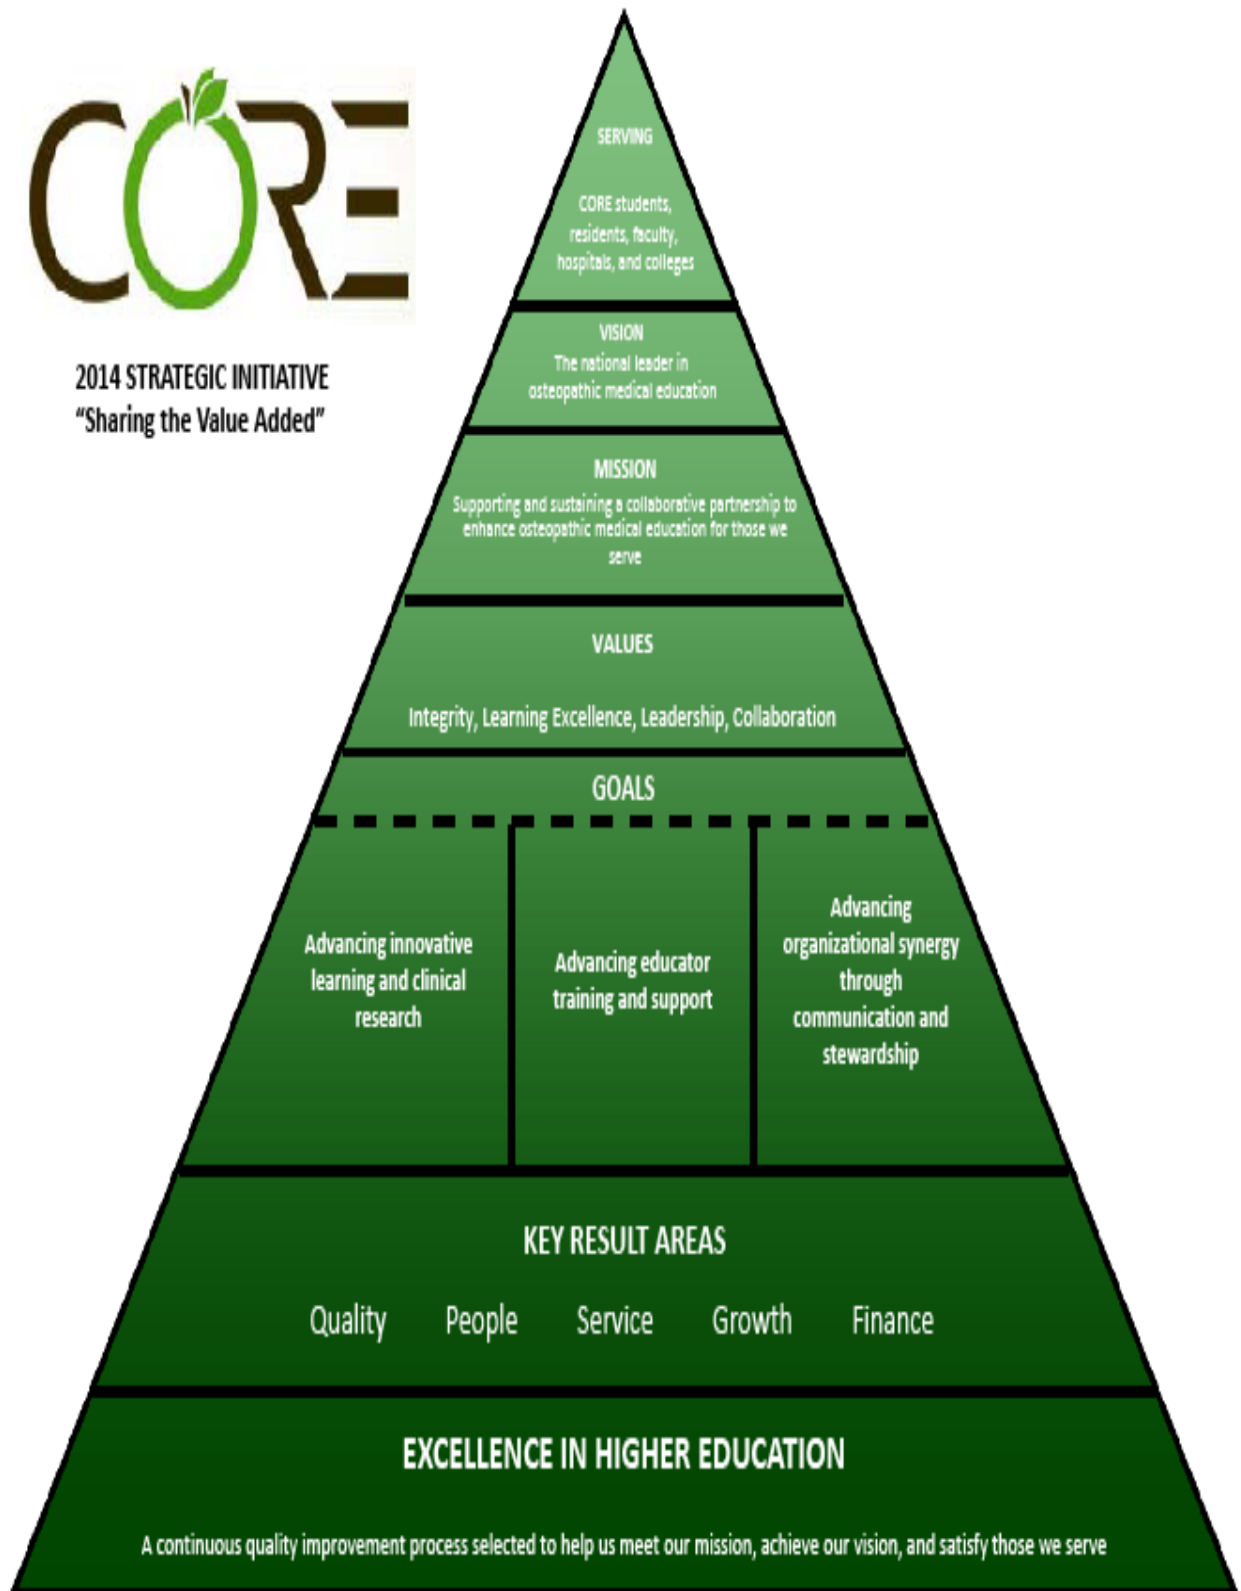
CORE

2014 STRATEGIC INITIATIVE
"Sharing the Value Added"

SERVING

CORE students, residents, faculty, hospitals, and colleges

VISION
The national leader in osteopathic medical education

MISSION
Supporting and sustaining a collaborative partnership to enhance osteopathic medical education for those we serve

VALUES

Integrity, Learning Excellence, Leadership, Collaboration

GOALS

Advancing innovative learning and clinical research

Advancing educator training and support

Advancing organizational synergy through communication and stewardship

KEY RESULT AREAS

Quality People Service Growth Finance

EXCELLENCE IN HIGHER EDUCATION

A continuous quality improvement process selected to help us meet our mission, achieve our vision, and satisfy those we serve